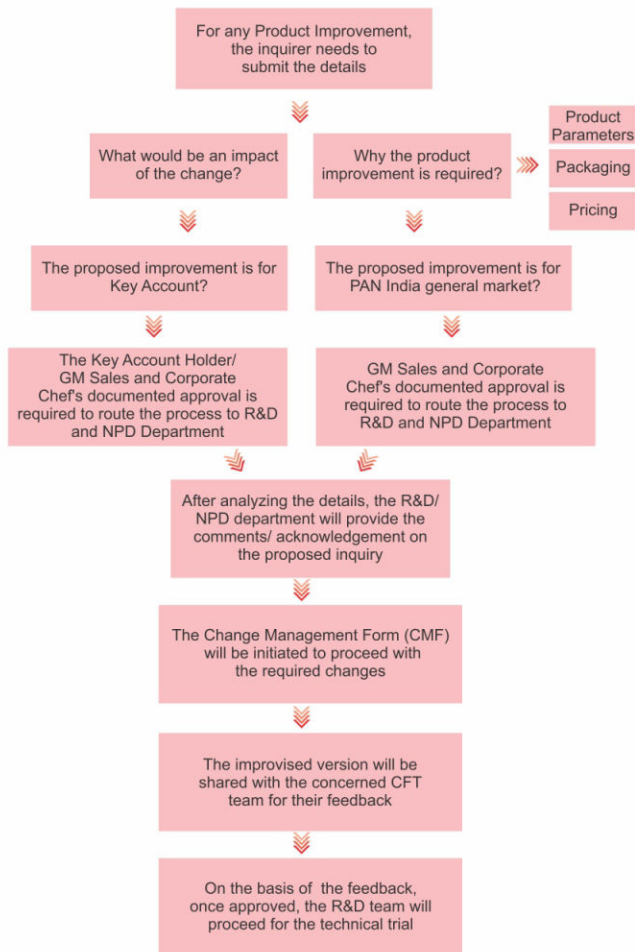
For any Product Improvement, the inquirer needs to submit the details

What would be an impact of the change?

Why the product improvement is required?

Product Parameters

Packaging

Pricing

The proposed improvement is for Key Account?

The proposed improvement is for PAN India general market?

The Key Account Holder/ GM Sales and Corporate Chef's documented approval is required to route the process to R&D and NPD Department

GM Sales and Corporate Chef's documented approval is required to route the process to R&D and NPD Department

After analyzing the details, the R&D/ NPD department will provide the comments/ acknowledgement on the proposed inquiry

The Change Management Form (CMF) will be initiated to proceed with the required changes

The improvised version will be shared with the concerned CFT team for their feedback

On the basis of the feedback, once approved, the R&D team will proceed for the technical trial